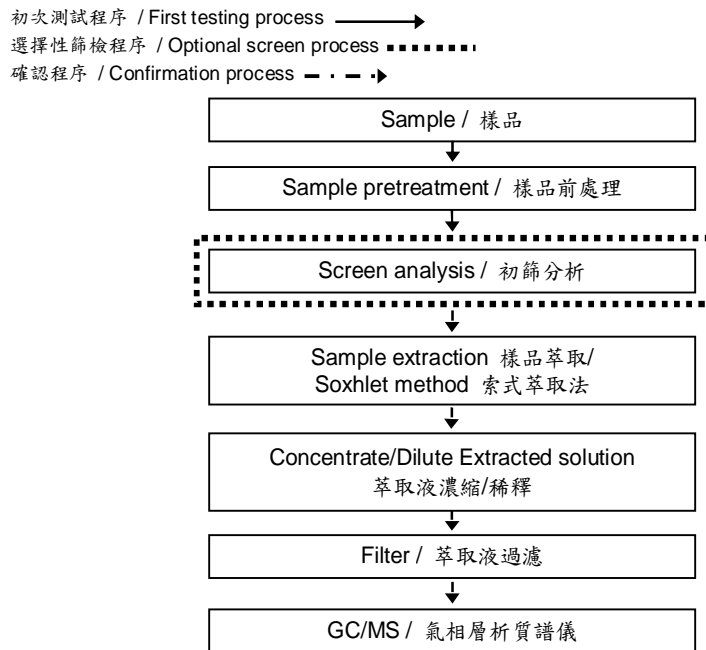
初次測試程序 / First testing process
選擇性篩檢程序 / Optional screen process
確認程序 / Confirmation process

Sample / 樣品

Sample pretreatment / 樣品前處理

Screen analysis / 初篩分析

Sample extraction 樣品萃取/ Soxhlet method 索式萃取法

Concentrate/Dilute Extracted solution 萃取液濃縮/稀釋

Filter / 萃取液過濾

GC/MS / 氣相層析質譜儀